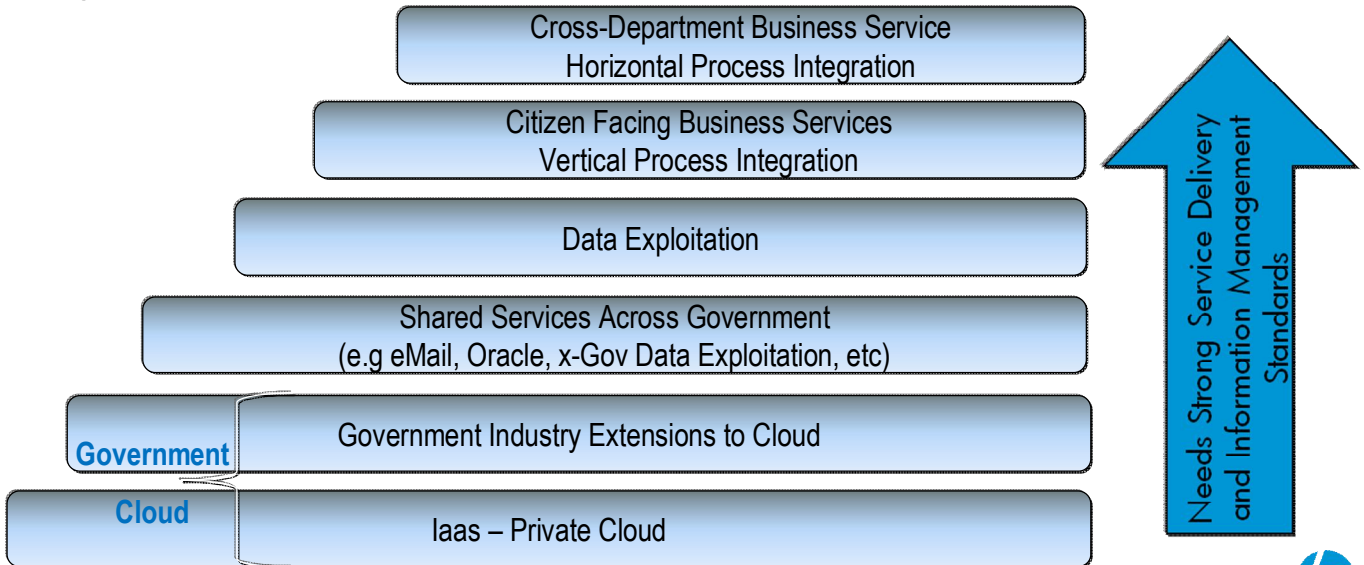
Cross-Department Business Service
Horizontal Process Integration

Citizen Facing Business Services
Vertical Process Integration

Data Exploitation

Shared Services Across Government
(e.g eMail, Oracle, x-Gov Data Exploitation, etc)

Government

Government Industry Extensions to Cloud

Cloud

Iaas – Private Cloud

Needs Strong Service Delivery and Information Management Standards